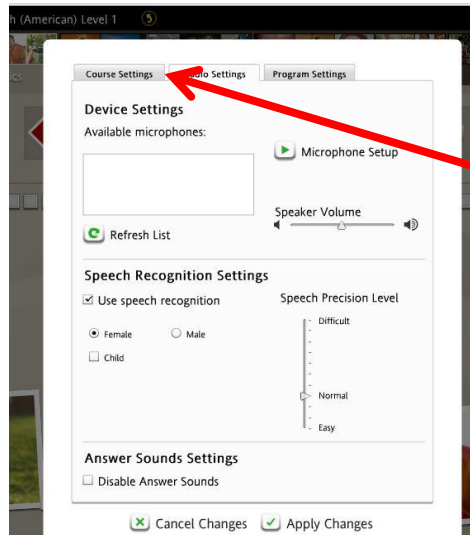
h (American) Level 1 5

Course Settings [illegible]dio Settings Program Settings

Device Settings
Available microphones:

Microphone Setup

Speaker Volume

Refresh List

Speech Recognition Settings
☑ Use speech recognition

Speech Precision Level

Female Male
Child

Difficult
Normal
Easy

Answer Sounds Settings
Disable Answer Sounds

Cancel Changes Apply Changes